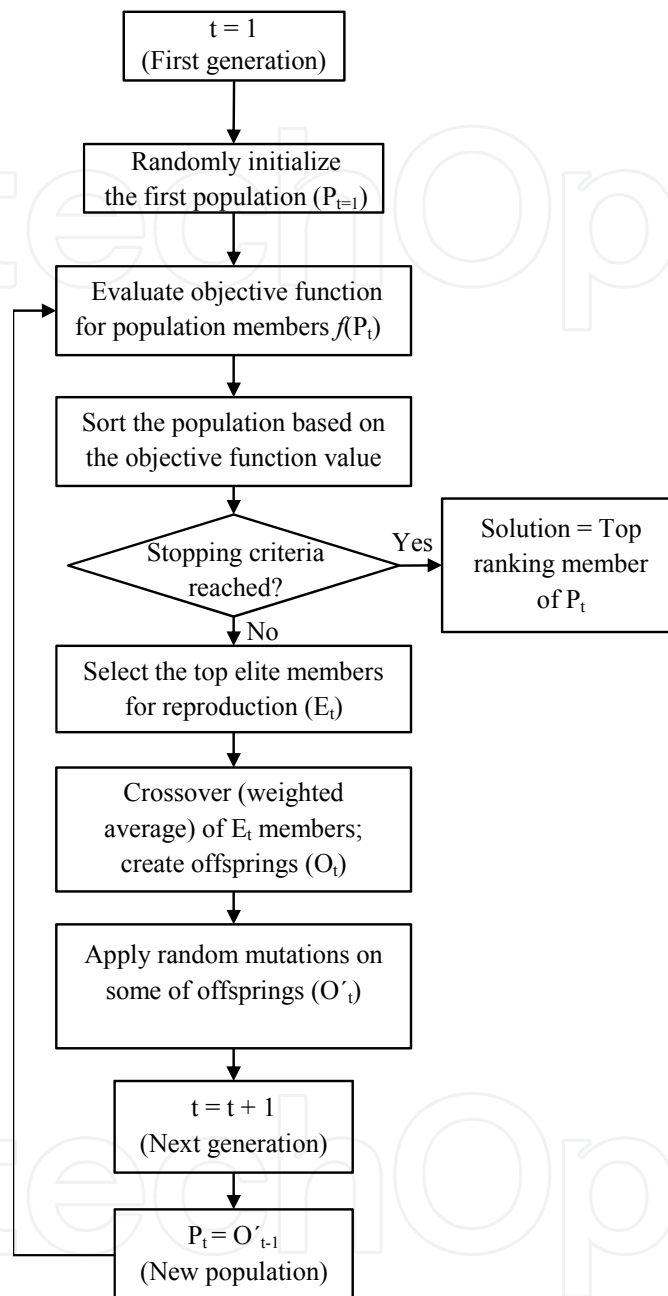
t = 1
(First generation)

Randomly initialize the first population ($P_{t=1}$)

Evaluate objective function for population members $f(P_t)$

Sort the population based on the objective function value

Stopping criteria reached?

Yes

Solution = Top ranking member of $P_t$

No

Select the top elite members for reproduction ($E_t$)

Crossover (weighted average) of $E_t$ members; create offsprings ($O_t$)

Apply random mutations on some of offsprings ($O'_t$)

t = t + 1
(Next generation)

$P_t = O'_{t-1}$
(New population)